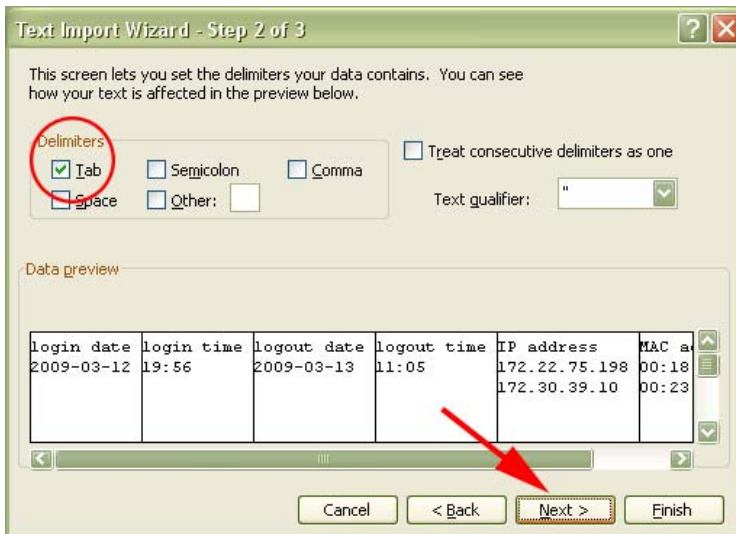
Text Import Wizard - Step 2 of 3

This screen lets you set the delimiters your data contains. You can see how your text is affected in the preview below.

Delimiters

Tab

Semicolon

Comma

Space

Other:

Treat consecutive delimiters as one

Text qualifier: "

Data preview

| login date | login time | logout date | logout time | IP address | MAC a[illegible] |
|---|---|---|---|---|---|
| 2009-03-12 | 19:56 | 2009-03-13 | 11:05 | 172.22.75.198 | 00:18 |
| | | | | 172.30.39.10 | 00:23 |

Cancel

< Back

Next >

Finish